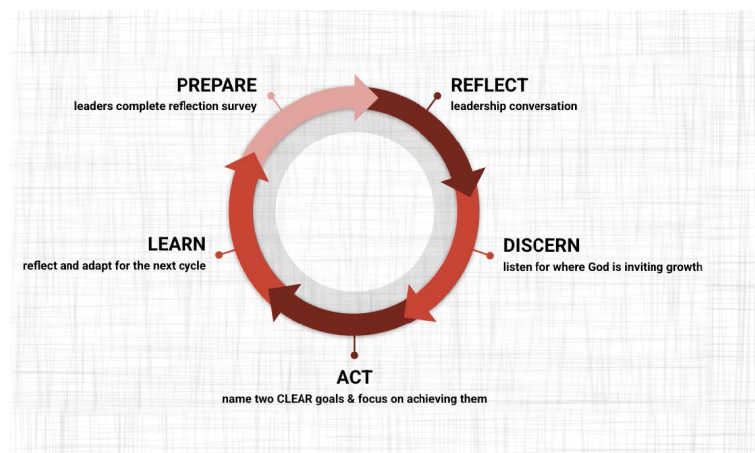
PREPARE
leaders complete reflection survey

REFLECT
leadership conversation

DISCERN
listen for where God is inviting growth

ACT
name two CLEAR goals & focus on achieving them

LEARN
reflect and adapt for the next cycle